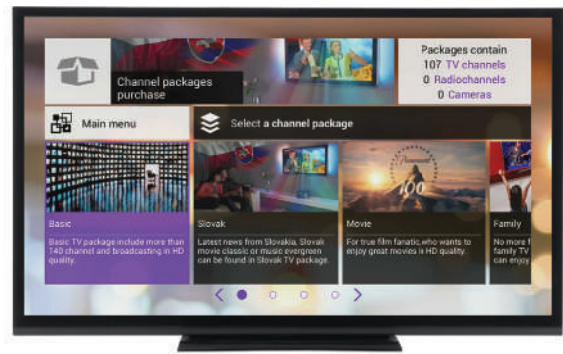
Channel packages purchase

Packages contain
107 TV channels
0 Radiochannels
0 Cameras

Main menu

Select a channel package

Basic
Basic TV package include more than 140 channel and broadcasting in HD quality.

Slovak
Latest news from Slovakia, Slovak movie classic or music evergreen can be found in Slovak TV package.

Movie
For true film fanatic,who wants to enjoy great movies is HD quality.

Family
No more f
can enjoy